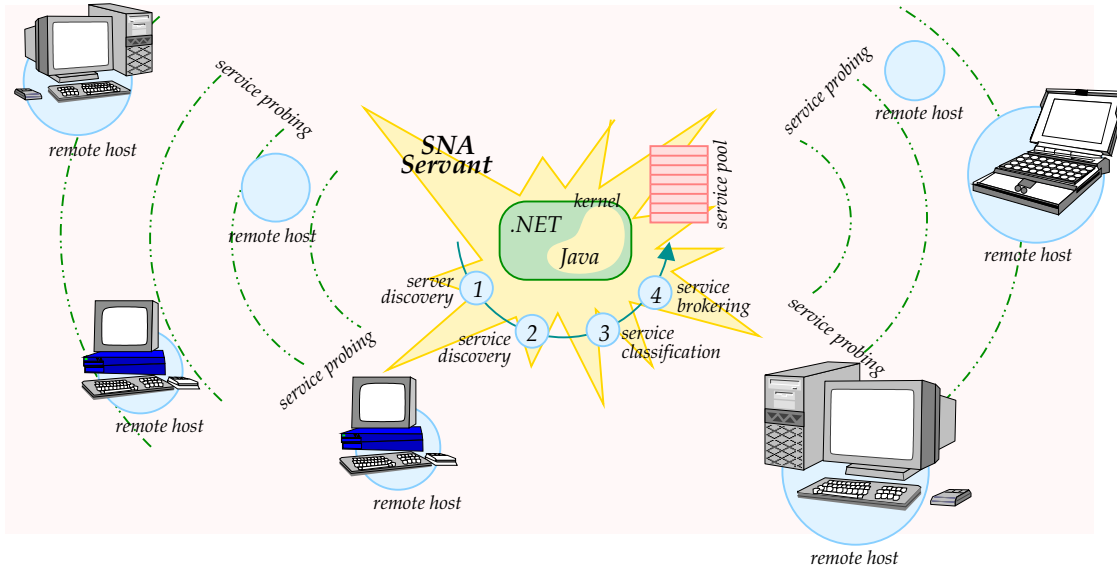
remote host

service probing

remote host

remote host

service probing

SNA
Servant

kernel

.NET

Java

service pool

server discovery

1

service discovery

2

3

service classification

4

service brokering

remote host

service probing

remote host

remote host

service probing

remote host